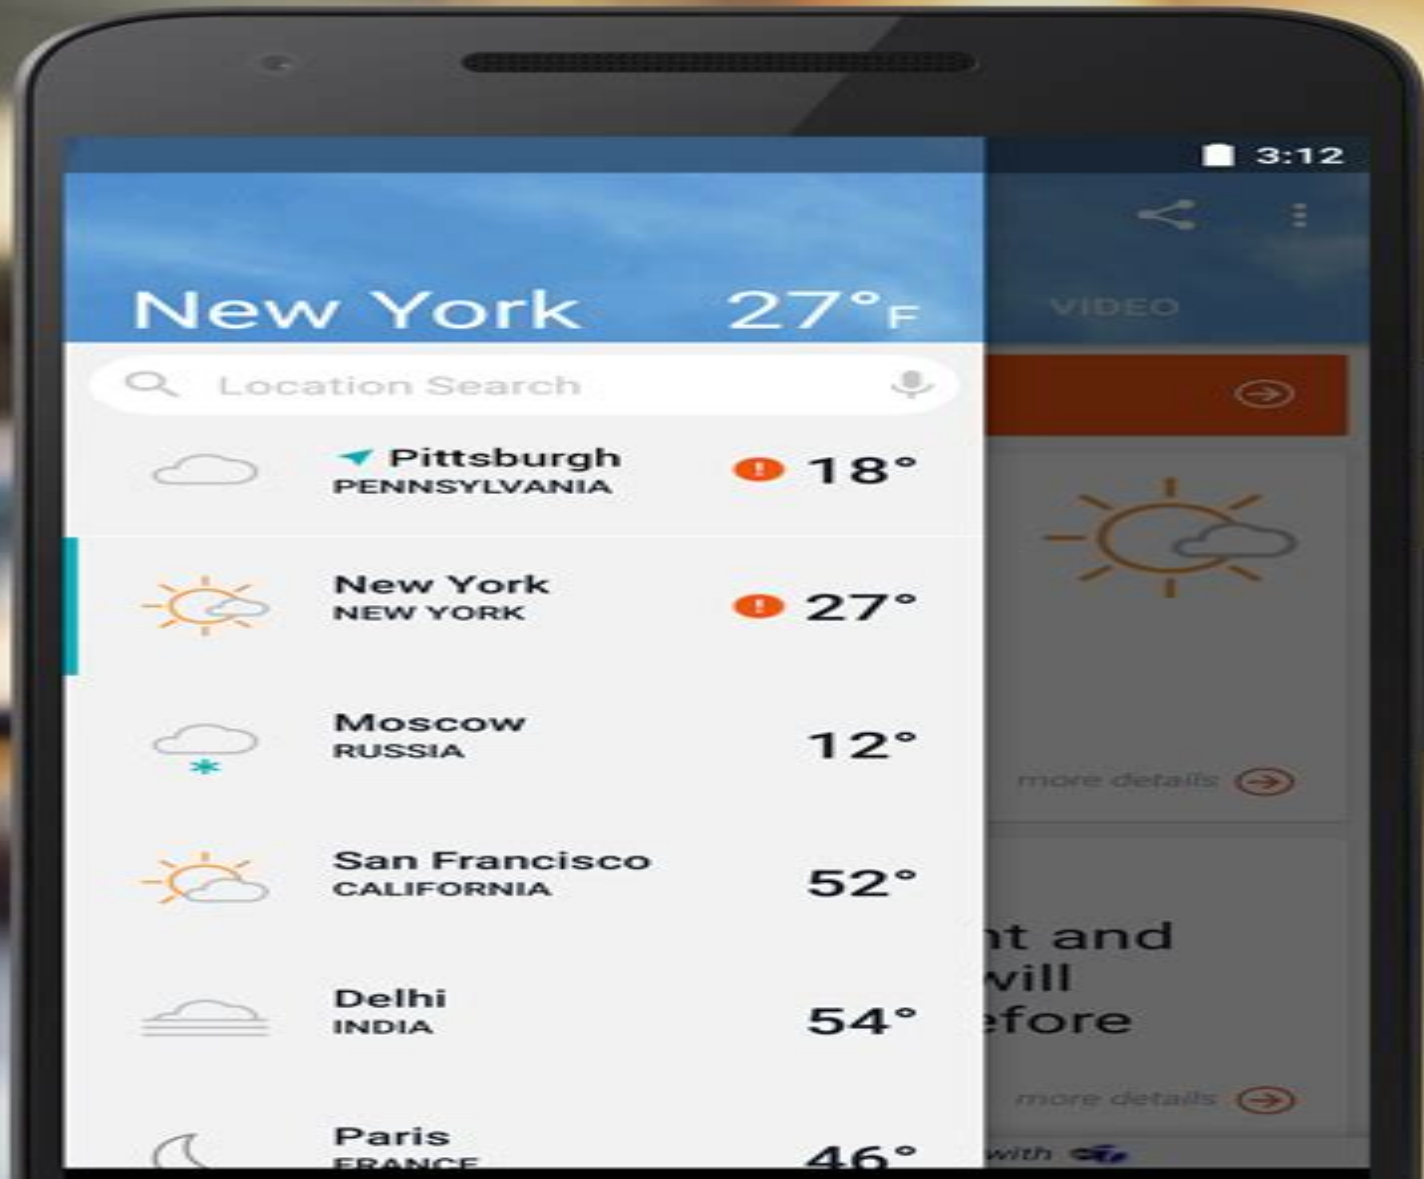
3:12

New York 27°F

VIDEO

Location Search

Pittsburgh
PENNSYLVANIA
18°

New York
NEW YORK
27°

Moscow
RUSSIA
12°

San Francisco
CALIFORNIA
52°

Delhi
INDIA
54°

Paris
FRANCE
46°

more details

nt and
will
efore

more details

with